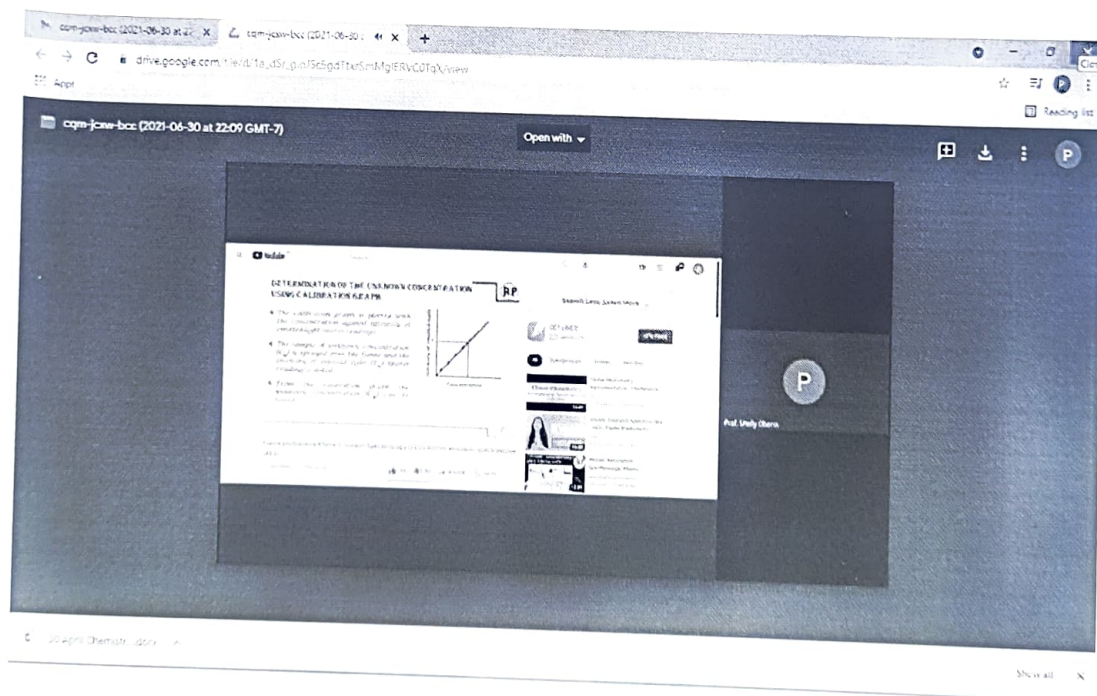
cqm-jcxw-bcc (2021-06-30 at 22 ×
cqm-jcxw-bcc (2021-06-30 ×
+
drive.google.com/file/d/1a_dSr_g.o/5c6gdTtxrSmMglERvC0TqX/view
Apps
Reading list
Clo
cqm-jcxw-bcc (2021-06-30 at 22:09 GMT-7)
Open with
P
YouTube
DETERMINATION OF THE UNKNOWN CONCENTRATION USING CALIBRATION GRAPH
RP
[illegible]
P
Prof. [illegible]
Show all
×